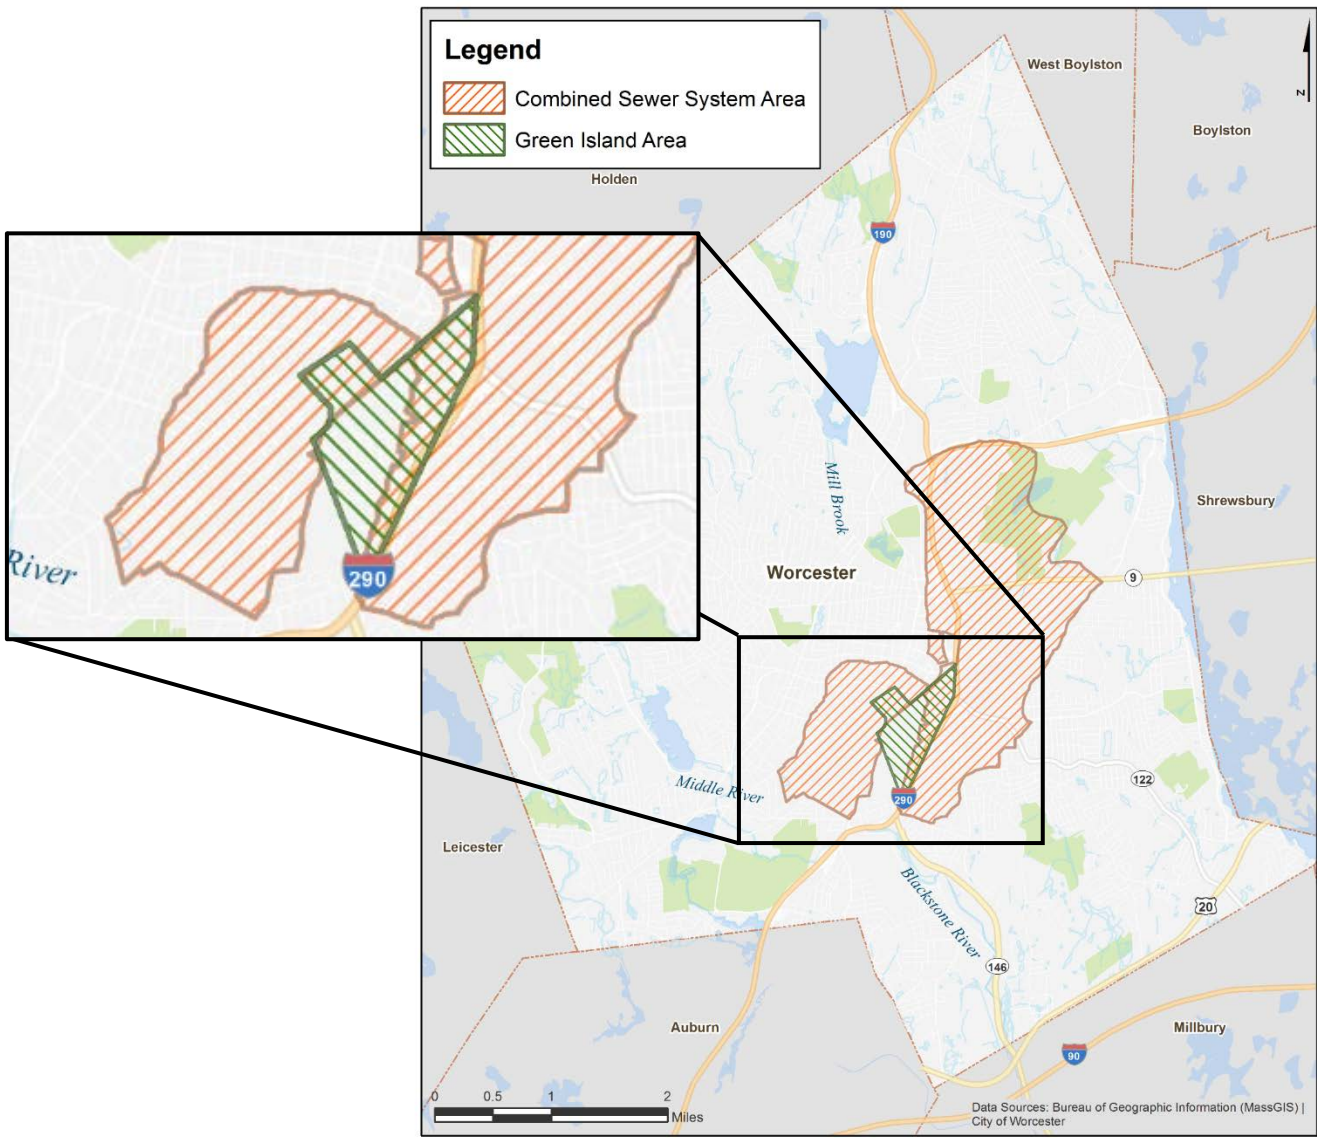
Legend
Combined Sewer System Area
Green Island Area

N

West Boylston
Boylston
Holden
190
Mill Brook
Worcester
Shrewsbury
9
River
290
Middle River
122
Leicester
290
Blackstone River
20
146
Auburn
Millbury
90
0 0.5 1 2 Miles
Data Sources: Bureau of Geographic Information (MassGIS) | City of Worcester